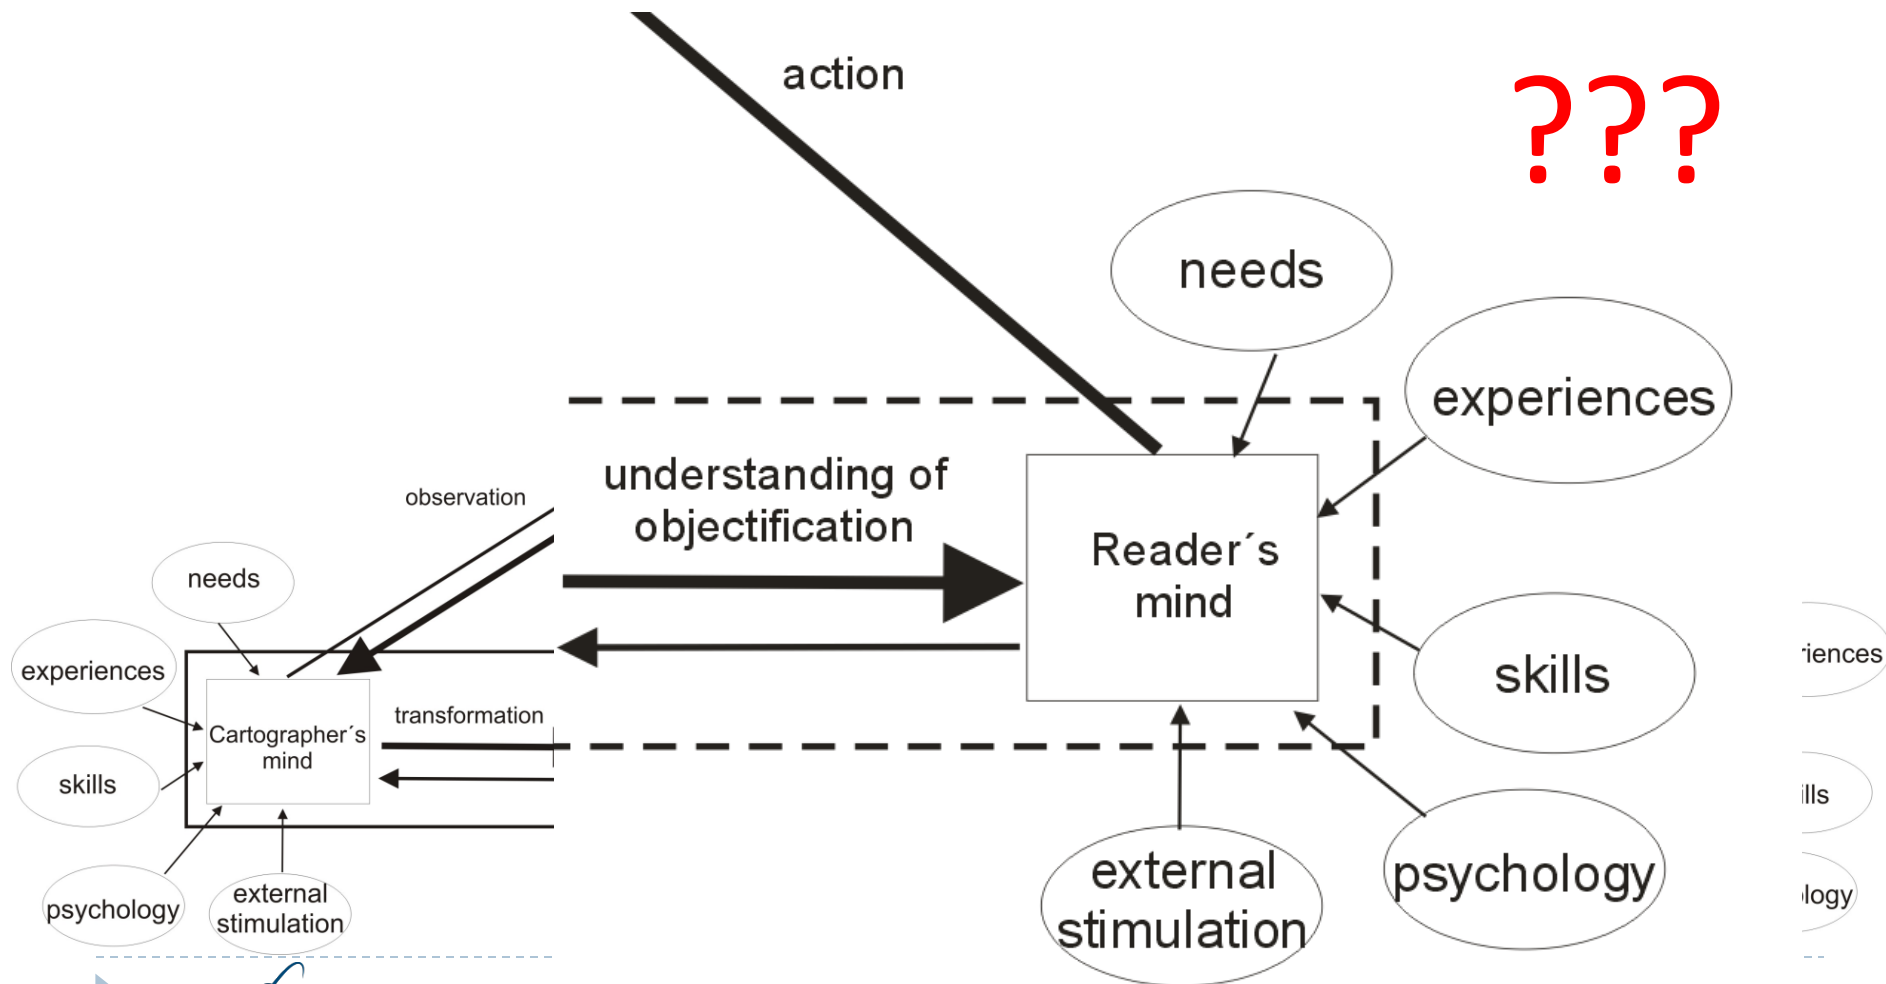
action

???

needs

experiences

understanding of objectification

Reader´s mind

skills

external stimulation

psychology

observation

needs

experiences

Cartographer´s mind

transformation

skills

psychology

external stimulation

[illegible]iences

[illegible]ills

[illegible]logy